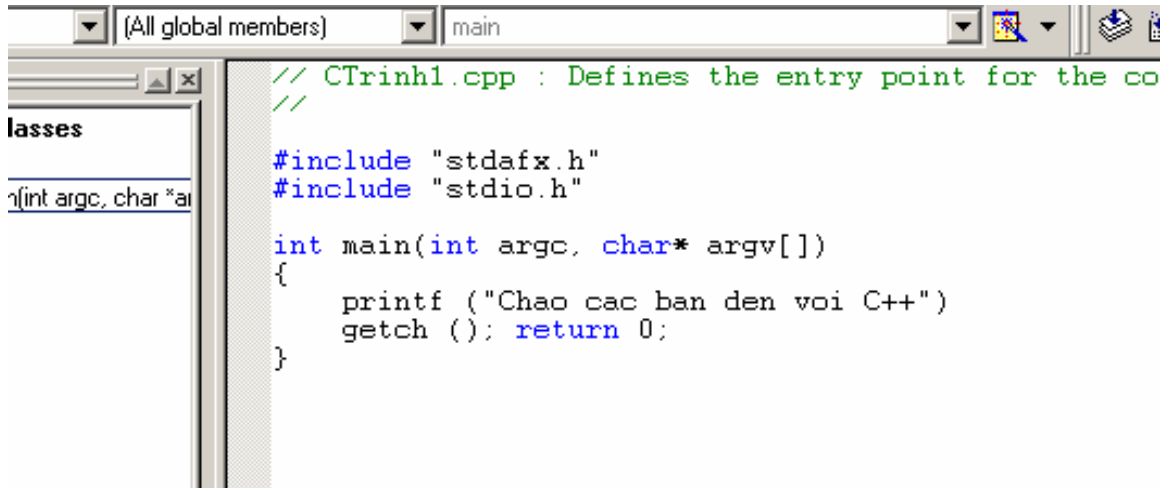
(All global members) main

lasses
n(int argc, char *ar

// CTrinh1.cpp : Defines the entry point for the co
//

#include "stdafx.h"
#include "stdio.h"

int main(int argc, char* argv[])
{
    printf ("Chao cac ban den voi C++")
    getch (); return 0;
}